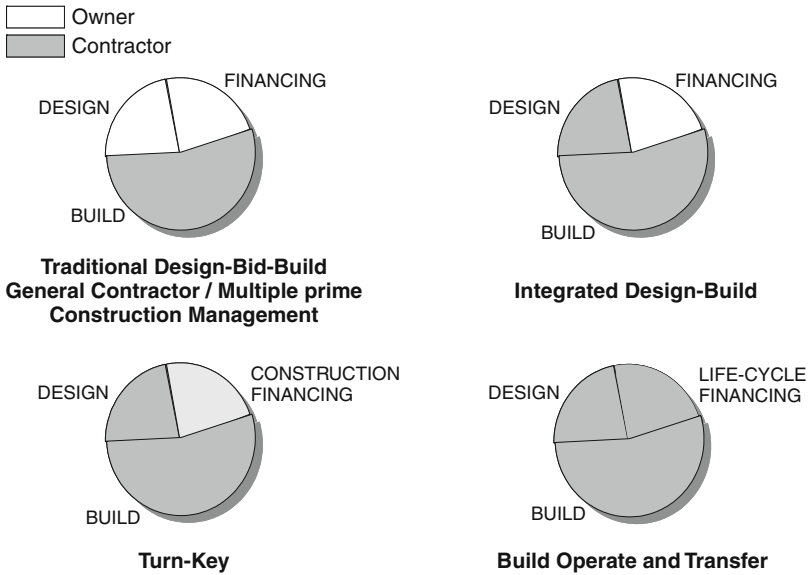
Owner
Contractor

FINANCING
DESIGN
BUILD

Traditional Design-Bid-Build
General Contractor / Multiple prime
Construction Management

FINANCING
DESIGN
BUILD

Integrated Design-Build

CONSTRUCTION
FINANCING
DESIGN
BUILD

Turn-Key

LIFE-CYCLE
FINANCING
DESIGN
BUILD

Build Operate and Transfer